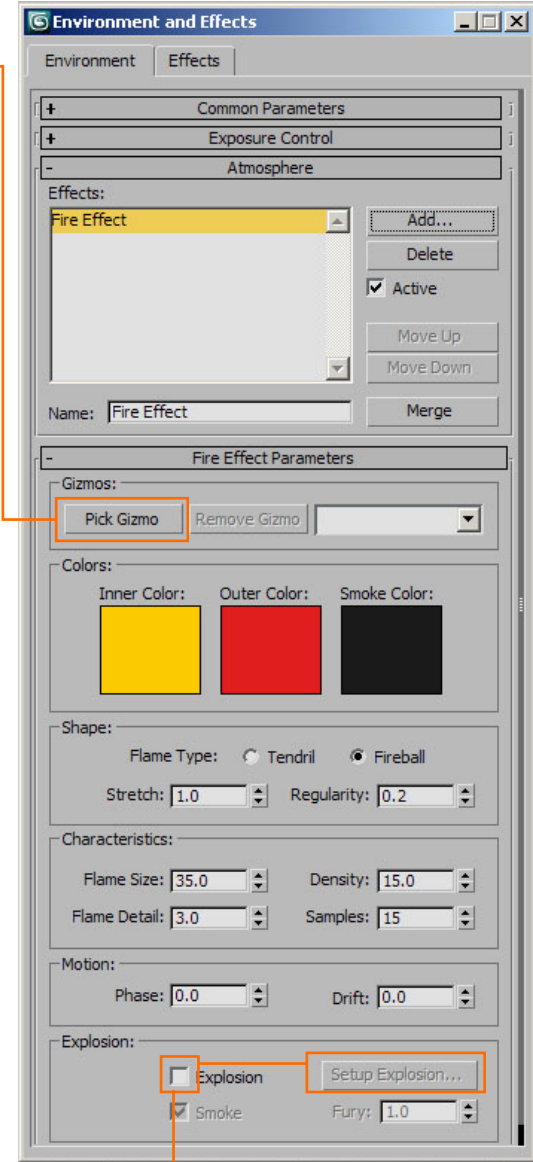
Environment and Effects

Environment | Effects

+ Common Parameters

+ Exposure Control

- Atmosphere

Effects:

Fire Effect

Add...

Delete

Active

Move Up

Move Down

Name: Fire Effect

Merge

- Fire Effect Parameters

Gizmos:

Pick Gizmo

Remove Gizmo

Colors:

Inner Color:

Outer Color:

Smoke Color:

Shape:

Flame Type: Tendril Fireball

Stretch: 1.0

Regularity: 0.2

Characteristics:

Flame Size: 35.0

Density: 15.0

Flame Detail: 3.0

Samples: 15

Motion:

Phase: 0.0

Drift: 0.0

Explosion:

Explosion

Setup Explosion...

Smoke

Fury: 1.0